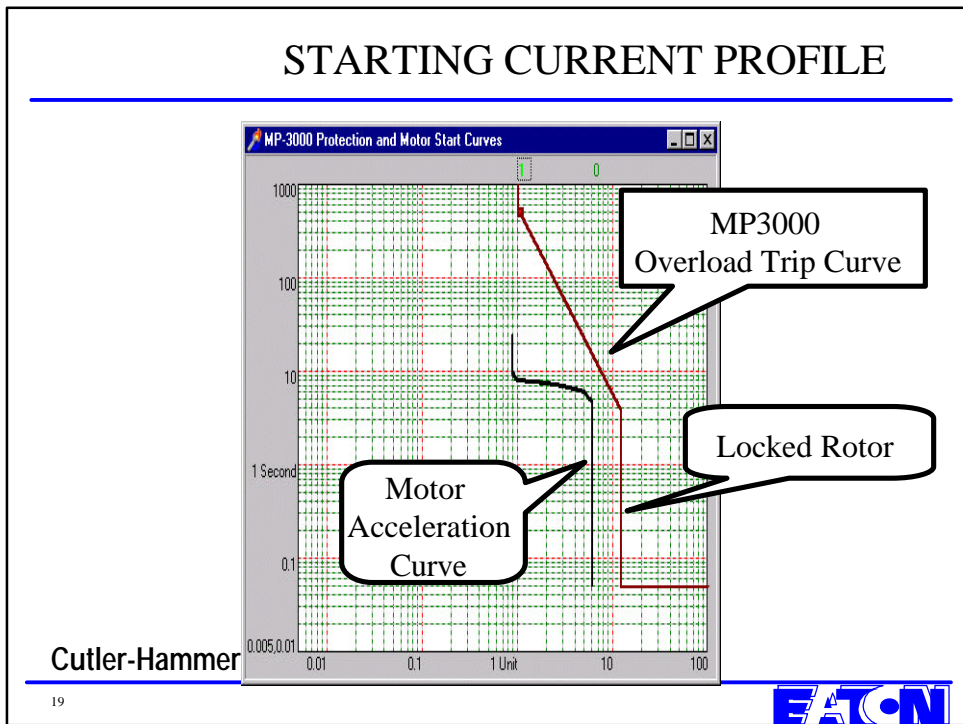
STARTING CURRENT PROFILE

MP-3000 Protection and Motor Start Curves

1 0

1000

100

10

1 Second

0.1

0.005,0.01

0.01 0.1 1 Unit 10 100

MP3000 Overload Trip Curve

Locked Rotor

Motor Acceleration Curve

Cutler-Hammer

19

EATON